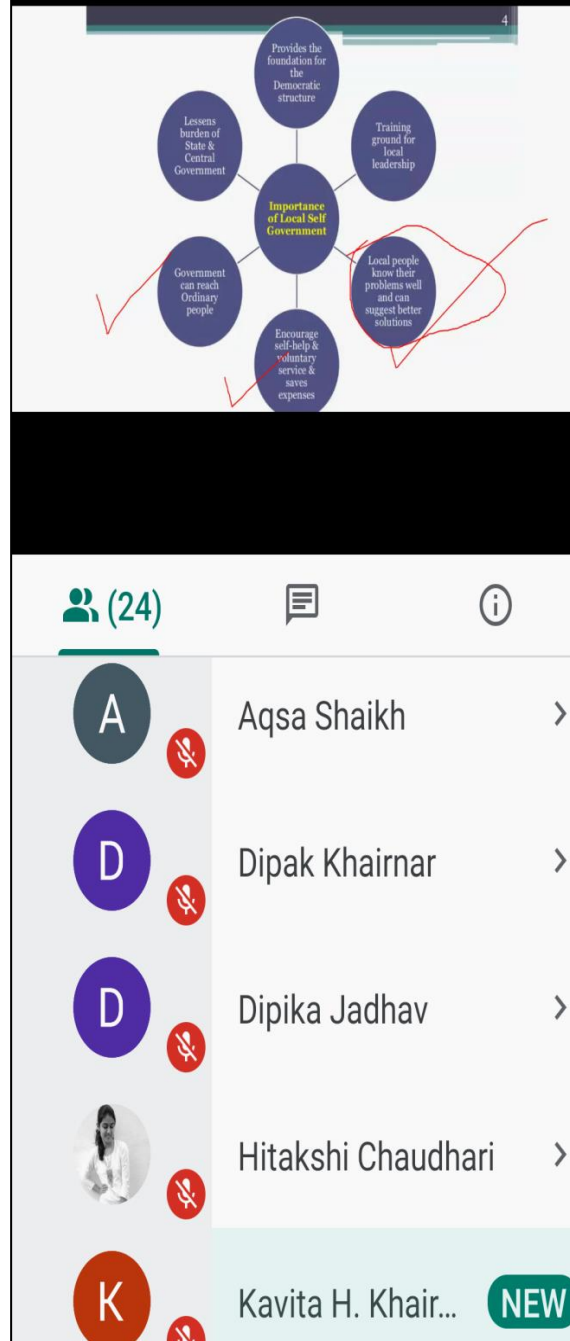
4

Provides the foundation for the Democratic structure

Lessens burden of State & Central Government

Training ground for local leadership

Importance of Local Self Government

Government can reach Ordinary people

Local people know their problems well and can suggest better solutions

Encourage self-help & voluntary service & saves expenses

(24)

A Aqsa Shaikh

D Dipak Khairnar

D Dipika Jadhav

Hitakshi Chaudhari

K Kavita H. Khair... NEW